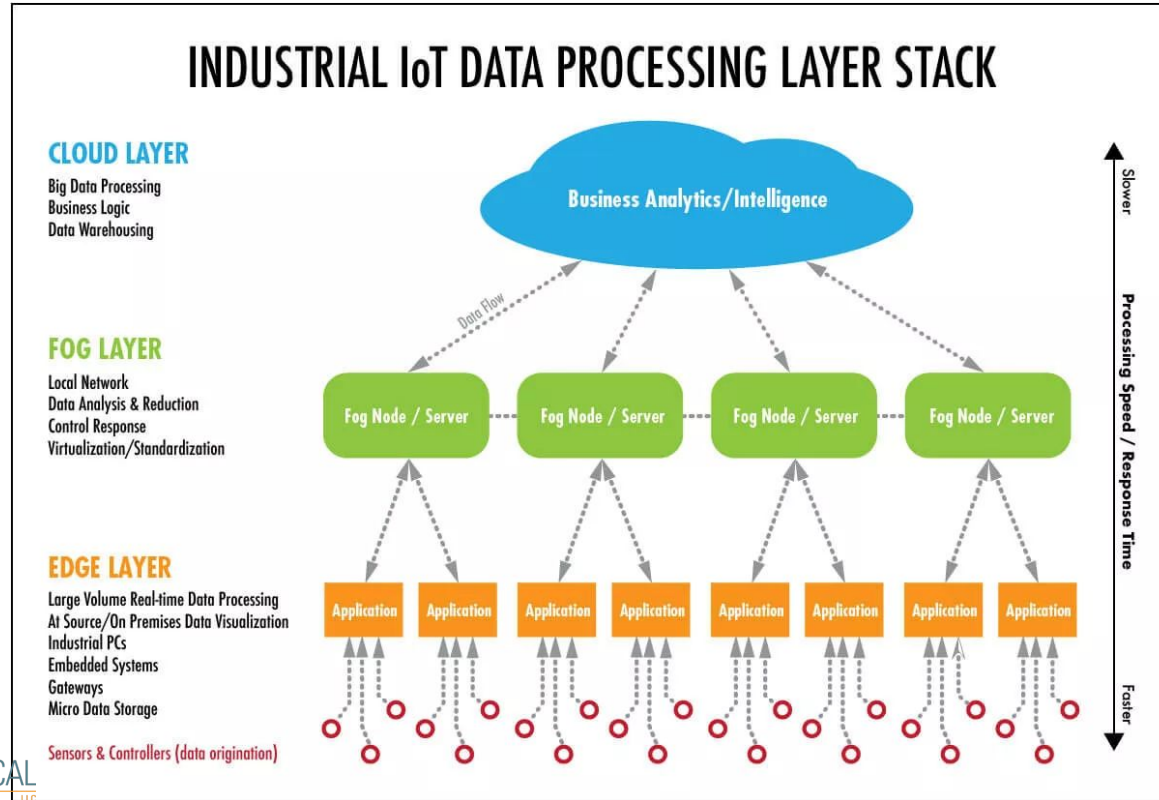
INDUSTRIAL IoT DATA PROCESSING LAYER STACK

CLOUD LAYER
Big Data Processing
Business Logic
Data Warehousing

Business Analytics/Intelligence

Data Flow

FOG LAYER
Local Network
Data Analysis & Reduction
Control Response
Virtualization/Standardization

Fog Node / Server
Fog Node / Server
Fog Node / Server
Fog Node / Server

EDGE LAYER
Large Volume Real-time Data Processing
At Source/On Premises Data Visualization
Industrial PCs
Embedded Systems
Gateways
Micro Data Storage

Application
Application
Application
Application
Application
Application
Application
Application

Sensors & Controllers (data origination)

Slower
Processing Speed / Response Time
Faster

CAL
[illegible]